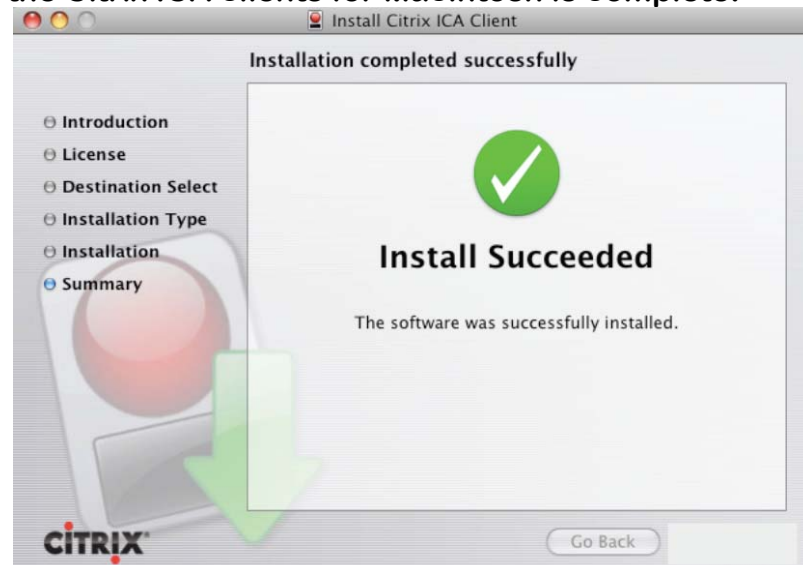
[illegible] Client for Macintosh is complete.

Install Citrix ICA Client

Installation completed successfully

Introduction
License
Destination Select
Installation Type
Installation
Summary

Install Succeeded

The software was successfully installed.

CITRIX

Go Back